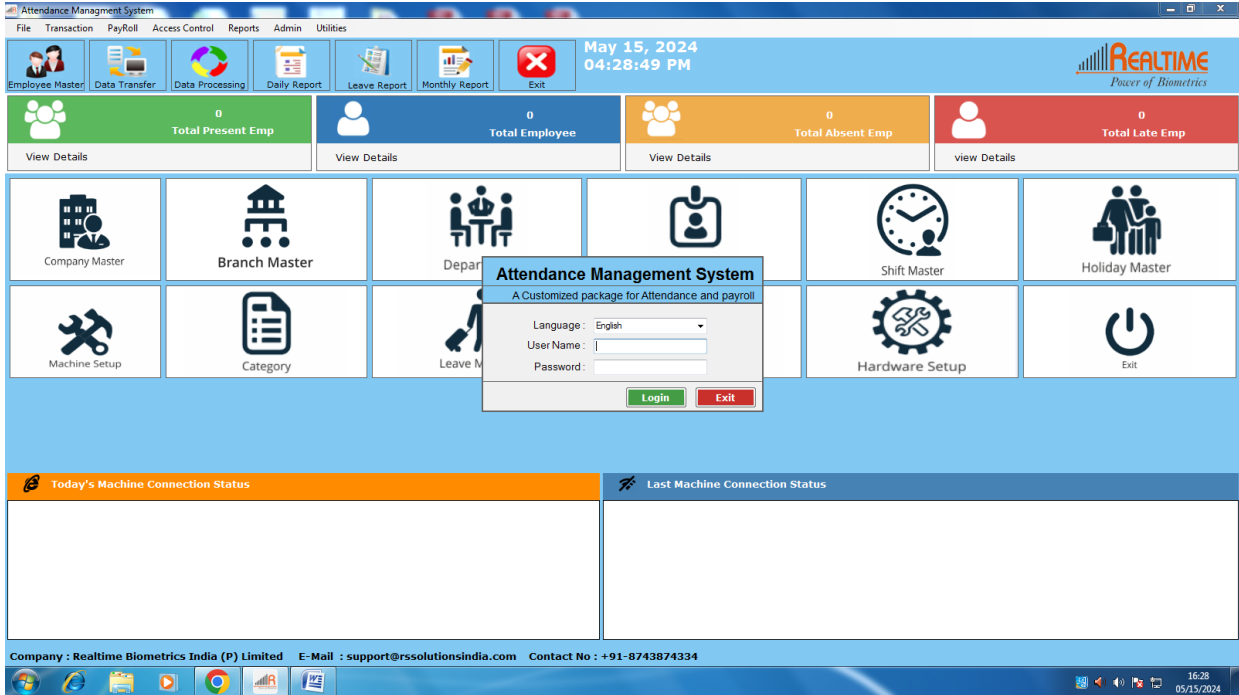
Attendance Managment System

File Transaction PayRoll Access Control Reports Admin Utilities

Employee Master Data Transfer Data Processing Daily Report Leave Report Monthly Report Exit

May 15, 2024
04:28:49 PM

REALTIME
Power of Biometrics

0
Total Present Emp
View Details

0
Total Employee
View Details

0
Total Absent Emp
View Details

0
Total Late Emp
view Details

Company Master

Branch Master

Depar

Shift Master

Holiday Master

Machine Setup

Category

Leave M

Hardware Setup

Exit

Attendance Management System
A Customized package for Attendance and payroll

Language : English
User Name :
Password :

Login Exit

Today's Machine Connection Status

Last Machine Connection Status

Company : Realtime Biometrics India (P) Limited E-Mail : support@rssolutionsindia.com Contact No : +91-8743874334

16:28
05/15/2024